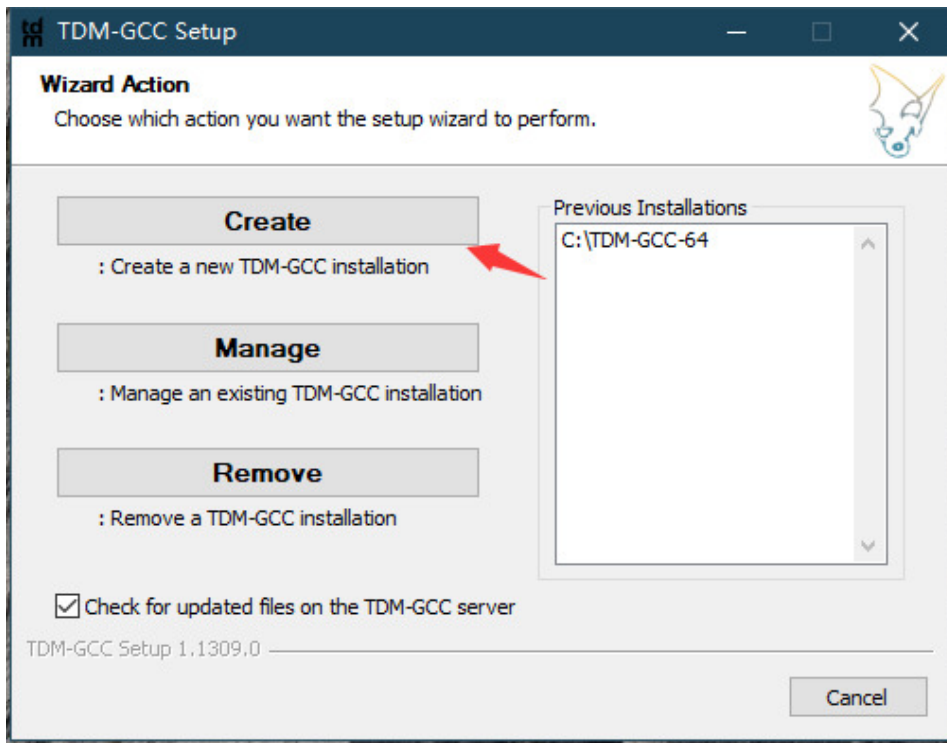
TDM-GCC Setup

Wizard Action
Choose which action you want the setup wizard to perform.

Create
: Create a new TDM-GCC installation

Manage
: Manage an existing TDM-GCC installation

Remove
: Remove a TDM-GCC installation

Previous Installations
C:\TDM-GCC-64

Check for updated files on the TDM-GCC server

TDM-GCC Setup 1.1309.0

Cancel